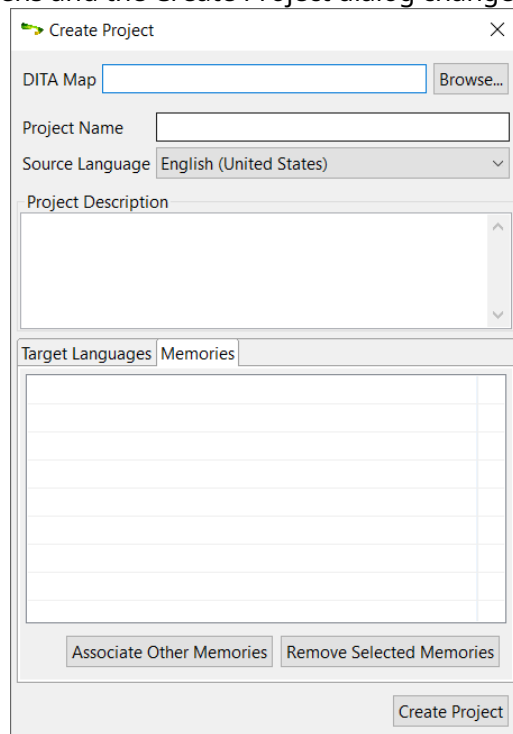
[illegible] and the Create Project dialog change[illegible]

Create Project

DITA Map
Browse...

Project Name

Source Language English (United States)

Project Description

Target Languages Memories

Associate Other Memories
Remove Selected Memories

Create Project